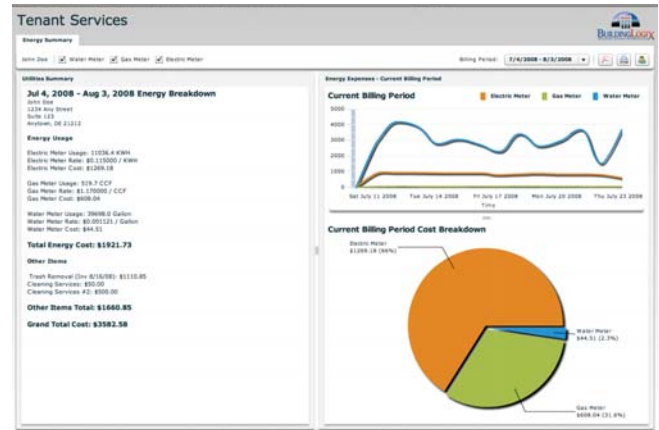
Tenant Services

BUILDINGLOGIX

Energy Summary

John Doe ✓ Water Meter ✓ Gas Meter ✓ Electric Meter

Billing Period: 7/4/2008 - 8/3/2008

Utilities Summary

Jul 4, 2008 - Aug 3, 2008 Energy Breakdown
John Doe
1234 Any Street
Suite 123
Anytown, OE 21213

Energy Usage

Electric Meter Usage: 11036.4 KWH
Electric Meter Rate: $0.115000 / KWH
Electric Meter Cost: $1269.18

Gas Meter Usage: 519.7 CCF
Gas Meter Rate: $1.170000 / CCF
Gas Meter Cost: $608.04

Water Meter Usage: 39698.0 Gallon
Water Meter Rate: $0.001121 / Gallon
Water Meter Cost: $44.51

Total Energy Cost: $1921.73

Other Items

Trash Removal (Inv 8/16/08): $1110.85
Cleaning Services: $50.00
Cleaning Services #2: $500.00

Other Items Total: $1660.85

Grand Total Cost: $3582.58

Energy Expenses - Current Billing Period

Current Billing Period

Electric Meter Gas Meter Water Meter

5000
4000
3000
2000
1000
0

Sat July 11 2008 Tue July 14 2008 Fri July 17 2008 Mon July 20 2008 Thu July 23 2008
Time

Current Billing Period Cost Breakdown

Electric Meter
$1269.18 (66%)

Water Meter
$44.51 (2.3%)

Gas Meter
$608.04 (31.6%)